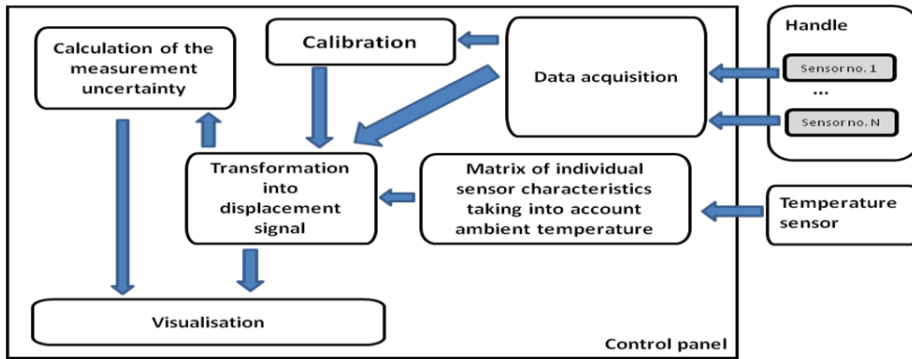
Calculation of the measurement uncertainty

Calibration

Data acquisition

Handle

Sensor no. 1

...

Sensor no. N

Transformation into displacement signal

Matrix of individual sensor characteristics taking into account ambient temperature

Temperature sensor

Visualisation

Control panel